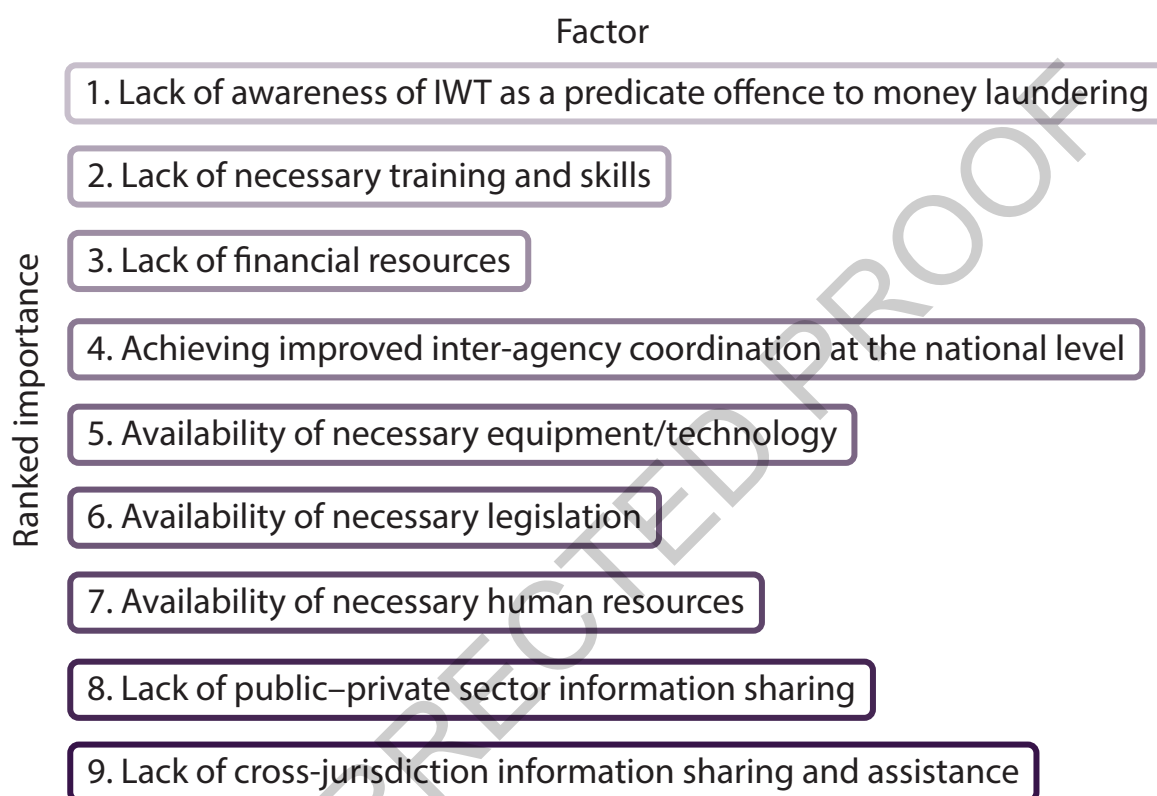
Factor

Ranked importance

1. Lack of awareness of IWT as a predicate offence to money laundering

2. Lack of necessary training and skills

3. Lack of financial resources

4. Achieving improved inter-agency coordination at the national level

5. Availability of necessary equipment/technology

6. Availability of necessary legislation

7. Availability of necessary human resources

8. Lack of public–private sector information sharing

9. Lack of cross-jurisdiction information sharing and assistance

UNCORRECTED PROOF